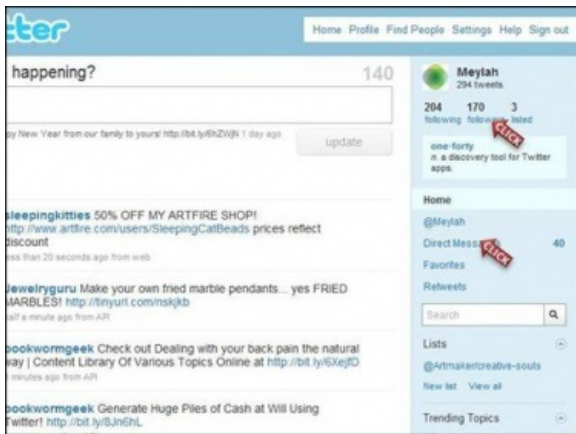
tter

Home Profile Find People Settings Help Sign out

happening?

140

py New Year from our family to yours! http://bit.ly/6hZWjN 1 day ago

update

sleepingkitties 50% OFF MY ARTFIRE SHOP! http://www.artfire.com/users/SleepingCatBeads prices reflect discount

ess than 20 seconds ago from web

jewelryguru Make your own fried marble pendants... yes FRIED MARBLES! http://tinyurl.com/nskjkb

alf a minute ago from API

bookwormgeek Check out Dealing with your back pain the natural way | Content Library Of Various Topics Online at http://bit.ly/6XejfD

minutes ago from API

bookwormgeek Generate Huge Piles of Cash at Will Using Twitter! http://bit.ly/8Jn6hL

Meylah
294 tweets

204 following
170 followers
3 listed

CLICK

one-forty
n. a discovery tool for Twitter apps.

Home

@Meylah

Direct Messa

CLICK

40

Favorites

Retweets

Search

Lists

@Artmaker/creative-souls

New list View all

Trending Topics